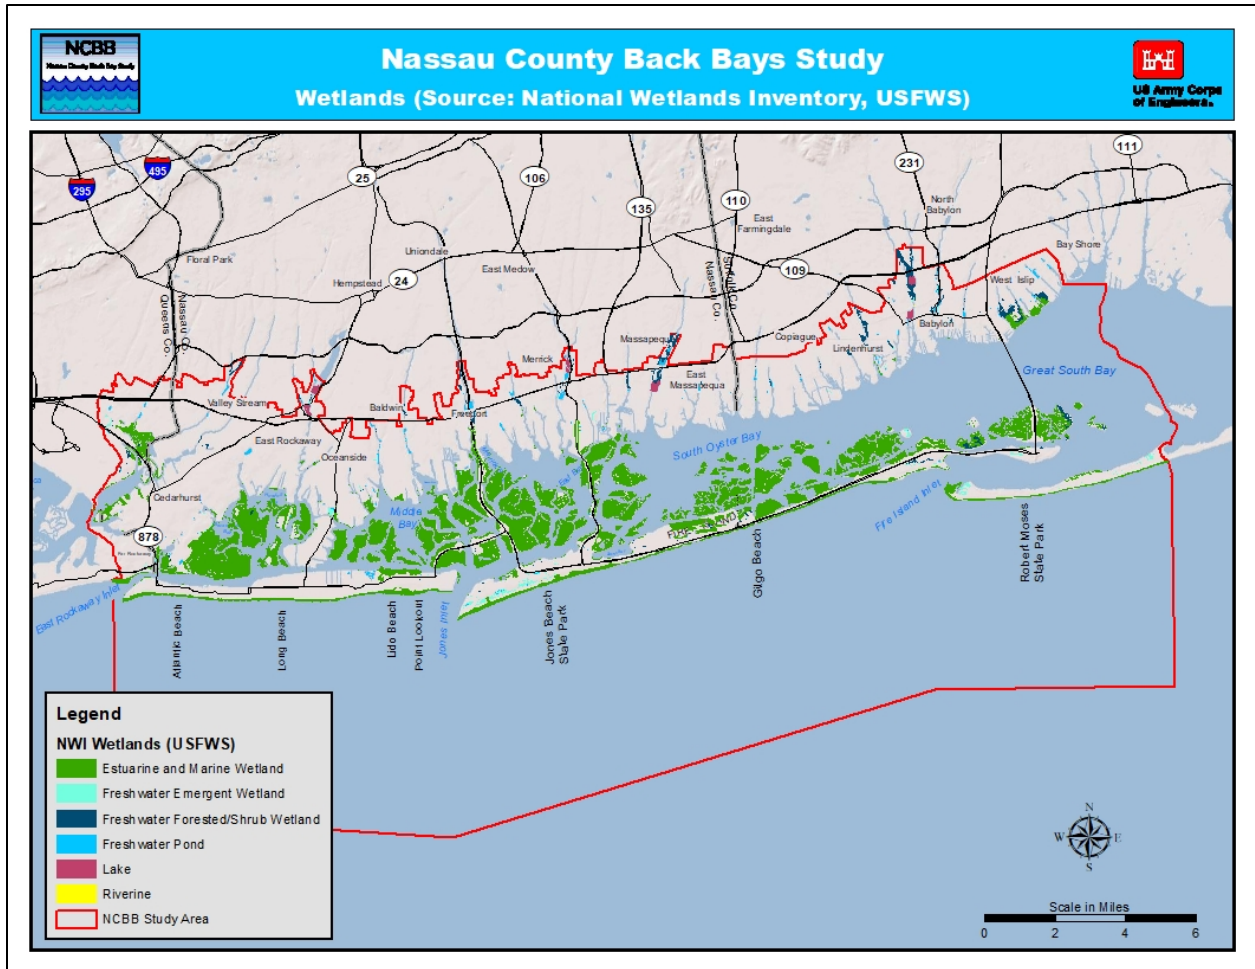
NCBB

Nassau County Back Bays Study

Wetlands (Source: National Wetlands Inventory, USFWS)

US Army Corps of Engineers

295
495
25
106
135
110
231
111
24
109
878

North Babylon
Bay Shore
West Islip
Babylon
East Farmingdale
Floral Park
Uniondale
East Medow
Hempstead
Queens Co.
Nassau Co.
Nassau Co.
Suffolk Co.
Massapequa
Copiague
Lindenhurst
Merrick
East Massapequa
Great South Bay
Valley Stream
Baldwin
Freeport
East Rockaway
Oceanside
South Oyster Bay
Cedarhurst
Middle Bay
Fire Island Inlet
East Rockaway Inlet
Atlantic Beach
Long Beach
Lido Beach
Point Lookout
Jones Inlet
Jones Beach State Park
Gilgo Beach
Robert Moses State Park

Legend
NWI Wetlands (USFWS)
Estuarine and Marine Wetland
Freshwater Emergent Wetland
Freshwater Forested/Shrub Wetland
Freshwater Pond
Lake
Riverine
NCBB Study Area

N
W
E
S

Scale in Miles
0 2 4 6